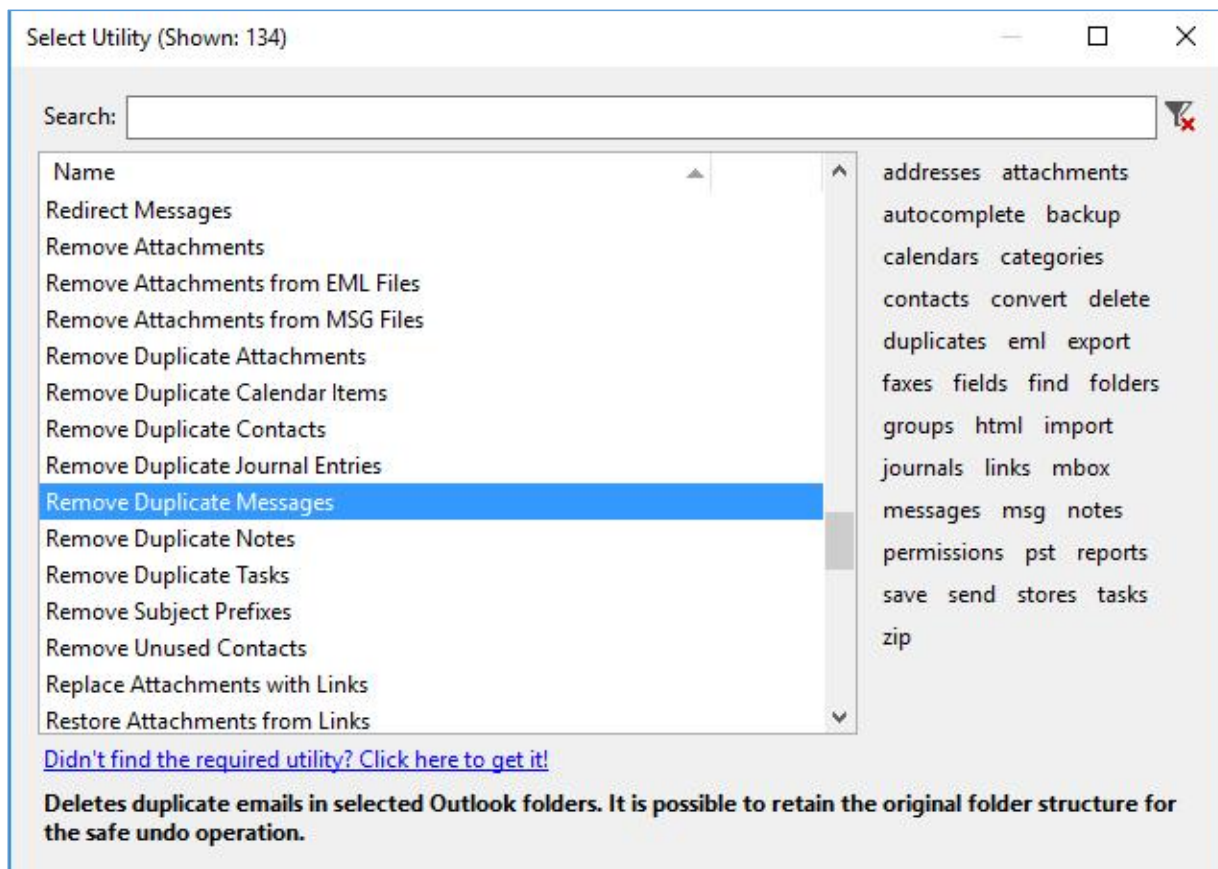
Select Utility (Shown: 134)

Search:

| Name |
|---|
| Redirect Messages |
| Remove Attachments |
| Remove Attachments from EML Files |
| Remove Attachments from MSG Files |
| Remove Duplicate Attachments |
| Remove Duplicate Calendar Items |
| Remove Duplicate Contacts |
| Remove Duplicate Journal Entries |
| Remove Duplicate Messages |
| Remove Duplicate Notes |
| Remove Duplicate Tasks |
| Remove Subject Prefixes |
| Remove Unused Contacts |
| Replace Attachments with Links |
| Restore Attachments from Links |

addresses attachments autocomplete backup calendars categories contacts convert delete duplicates eml export faxes fields find folders groups html import journals links mbox messages msg notes permissions pst reports save send stores tasks zip

Didn't find the required utility? Click here to get it!

Deletes duplicate emails in selected Outlook folders. It is possible to retain the original folder structure for the safe undo operation.